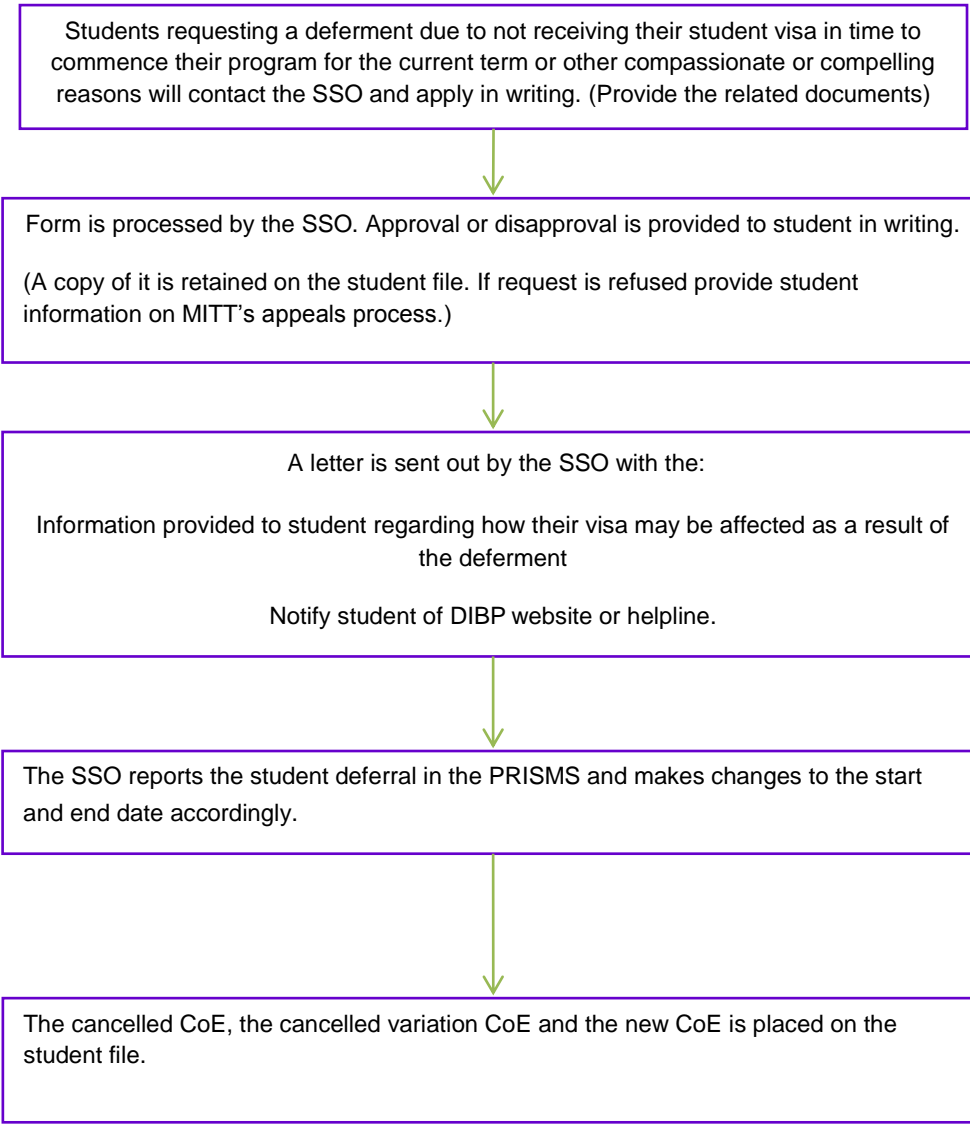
Students requesting a deferment due to not receiving their student visa in time to commence their program for the current term or other compassionate or compelling reasons will contact the SSO and apply in writing. (Provide the related documents)

Form is processed by the SSO. Approval or disapproval is provided to student in writing.

(A copy of it is retained on the student file. If request is refused provide student information on MITT's appeals process.)

A letter is sent out by the SSO with the:

Information provided to student regarding how their visa may be affected as a result of the deferment

Notify student of DIBP website or helpline.

The SSO reports the student deferral in the PRISMS and makes changes to the start and end date accordingly.

The cancelled CoE, the cancelled variation CoE and the new CoE is placed on the student file.